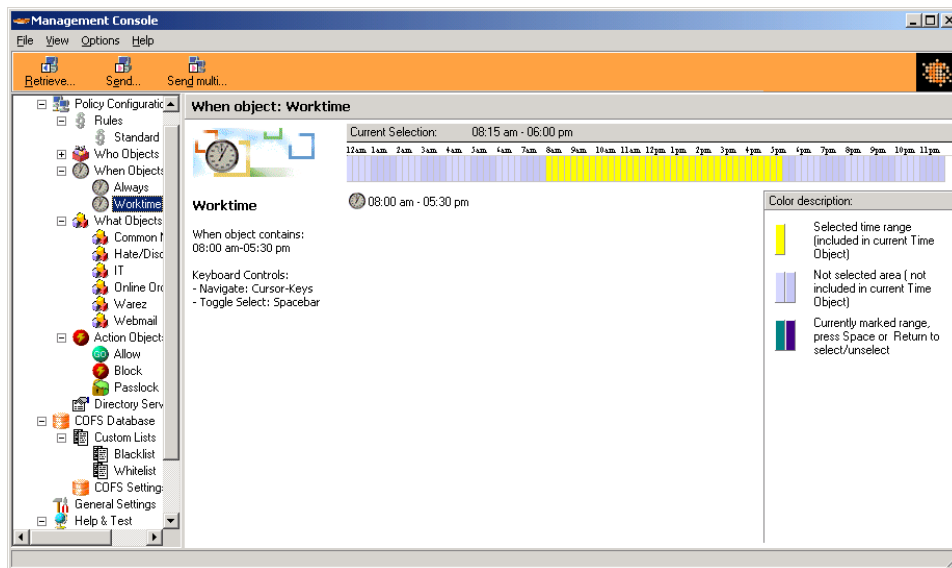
Management Console

File View Options Help

Retrieve... Send... Send multi...

Policy Configuratic
Rules
Standard
Who Objects
When Objects
Always
Worktime
What Objects
Common I
Hate/Disc
IT
Online Orc
Warez
Webmail
Action Objects
Allow
Block
Passlock
Directory Serv
COFS Database
Custom Lists
Blacklist
Whitelist
COFS Setting
General Settings
Help & Test

When object: Worktime

Current Selection: 08:15 am - 06:00 pm

12am 1am 2am 3am 4am 5am 6am 7am 8am 9am 10am 11am 12pm 1pm 2pm 3pm 4pm 5pm 6pm 7pm 8pm 9pm 10pm 11pm

08:00 am - 05:30 pm

Worktime

When object contains:
08:00 am-05:30 pm

Keyboard Controls:
- Navigate: Cursor-Keys
- Toggle Select: Spacebar

Color description:

Selected time range (included in current Time Object)

Not selected area ( not included in current Time Object)

Currently marked range, press Space or Return to select/unselect